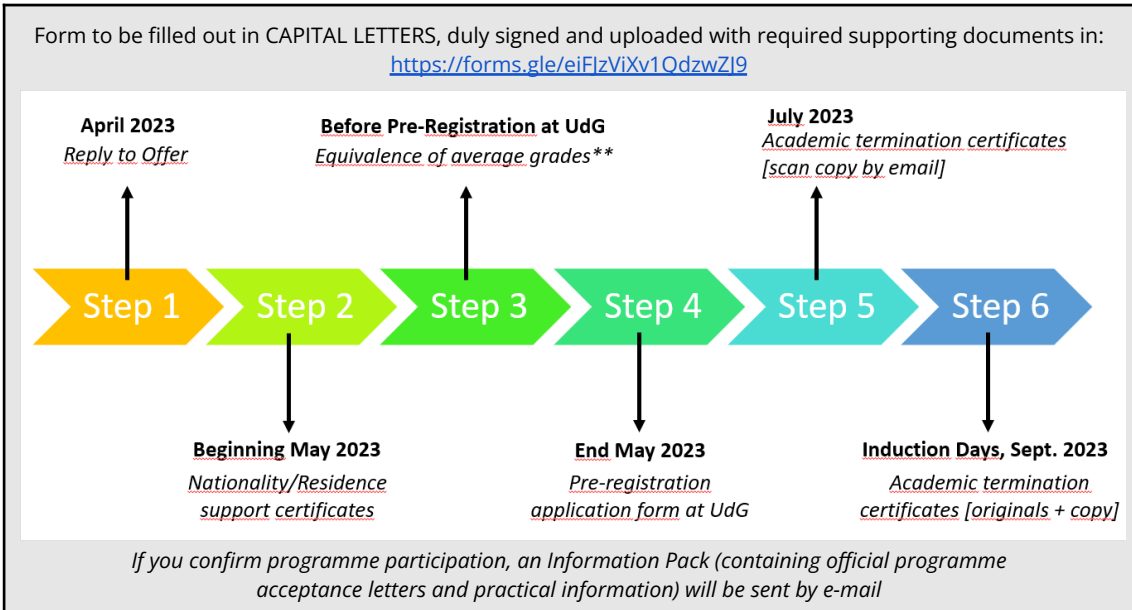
Form to be filled out in CAPITAL LETTERS, duly signed and uploaded with required supporting documents in:
https://forms.gle/eiFJzViXv1QdzwZJ9

April 2023
Reply to Offer

Before Pre-Registration at UdG
Equivalence of average grades**

July 2023
Academic termination certificates [scan copy by email]

Step 1

Step 2

Step 3

Step 4

Step 5

Step 6

Beginning May 2023
Nationality/Residence support certificates

End May 2023
Pre-registration application form at UdG

Induction Days, Sept. 2023
Academic termination certificates [originals + copy]

If you confirm programme participation, an Information Pack (containing official programme acceptance letters and practical information) will be sent by e-mail